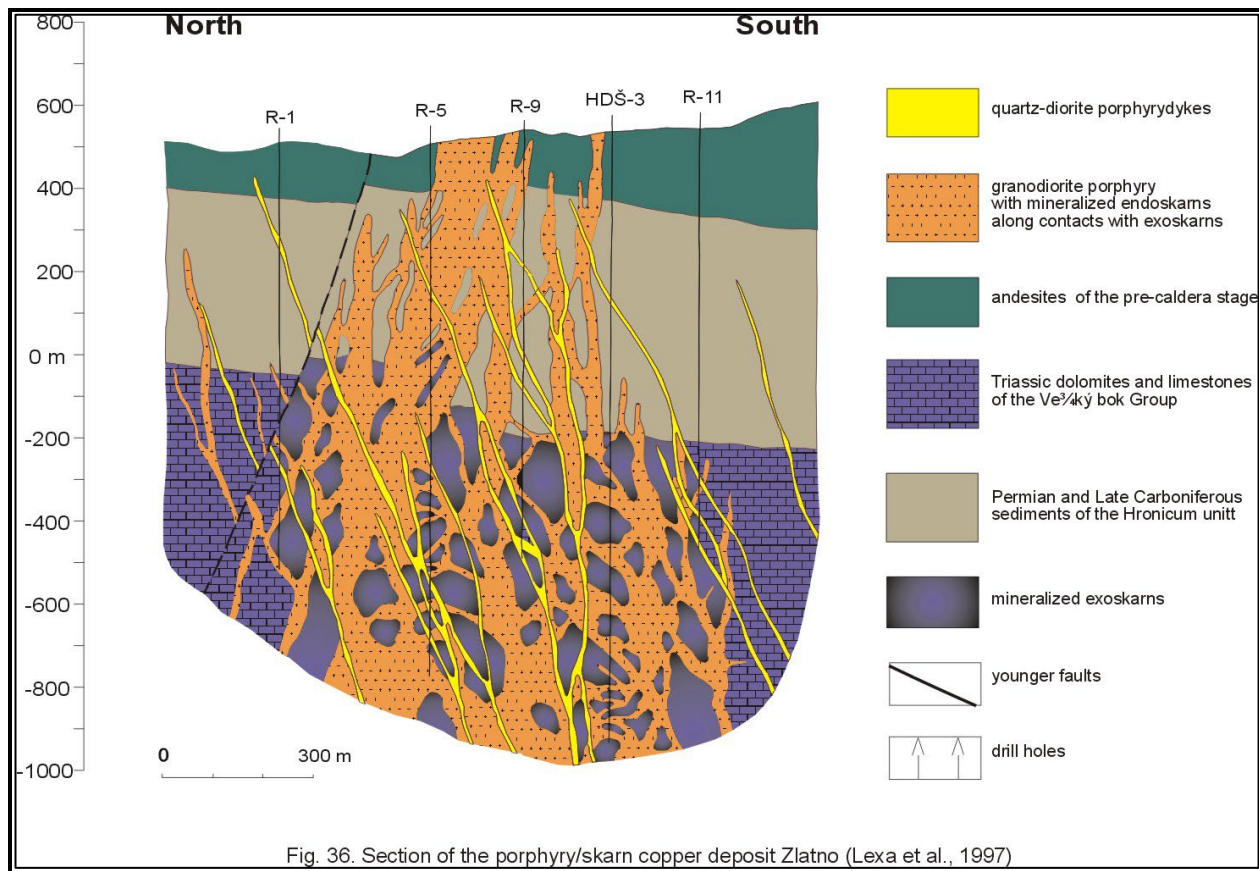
North

South

800

600

400

200

0 m

-200

-400

-600

-800

-1000

R-1

R-5

R-9

HDŠ-3

R-11

0

300 m

quartz-diorite porphyrydykes

granodiorite porphyry with mineralized endoskarns along contacts with exoskarns

andesites of the pre-caldera stage

Triassic dolomites and limestones of the Ve¾ký bok Group

Permian and Late Carboniferous sediments of the Hronicum unitt

mineralized exoskarns

younger faults

drill holes

Fig. 36. Section of the porphyry/skarn copper deposit Zlatno (Lexa et al., 1997)